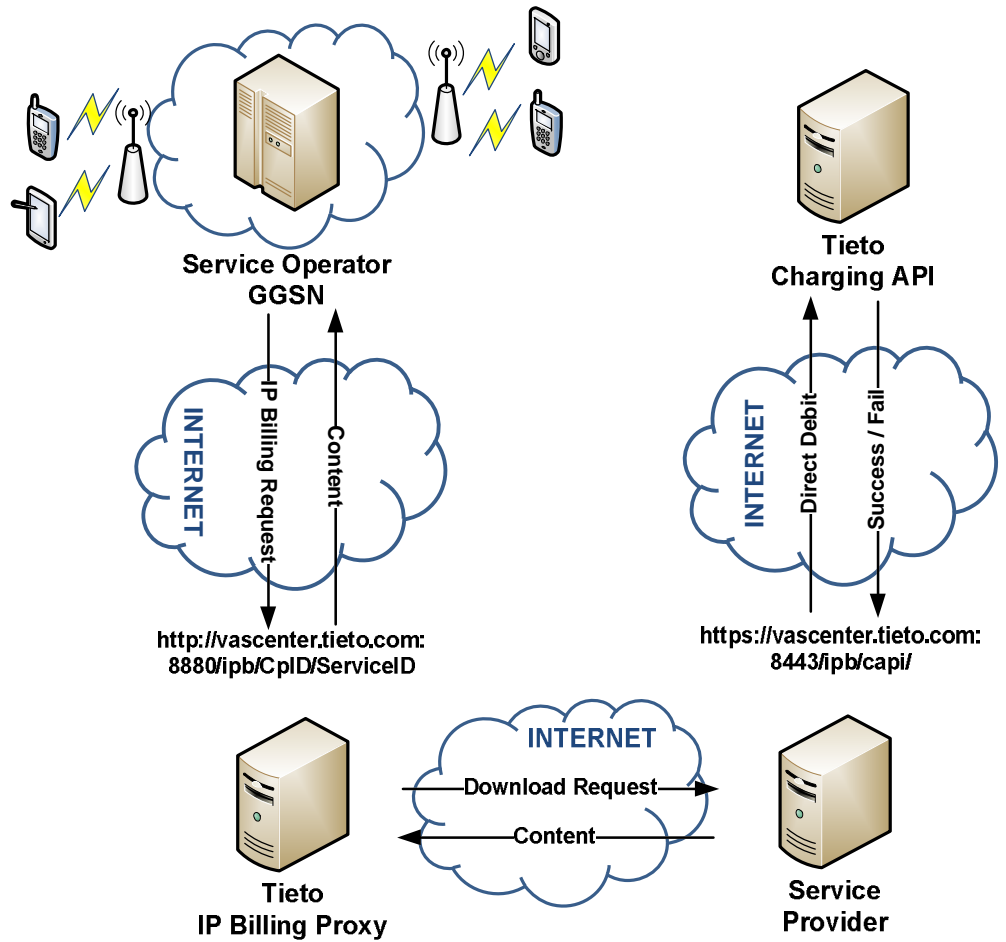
Service Operator
GGSN

Tieto
Charging API

INTERNET
IP Billing Request
Content

INTERNET
Direct Debit
Success / Fail

http://vascenter.tieto.com:
8880/ipb/CpID/ServiceID

https://vascenter.tieto.com:
8443/ipb/capi/

INTERNET
Download Request
Content

Tieto
IP Billing Proxy

Service
Provider